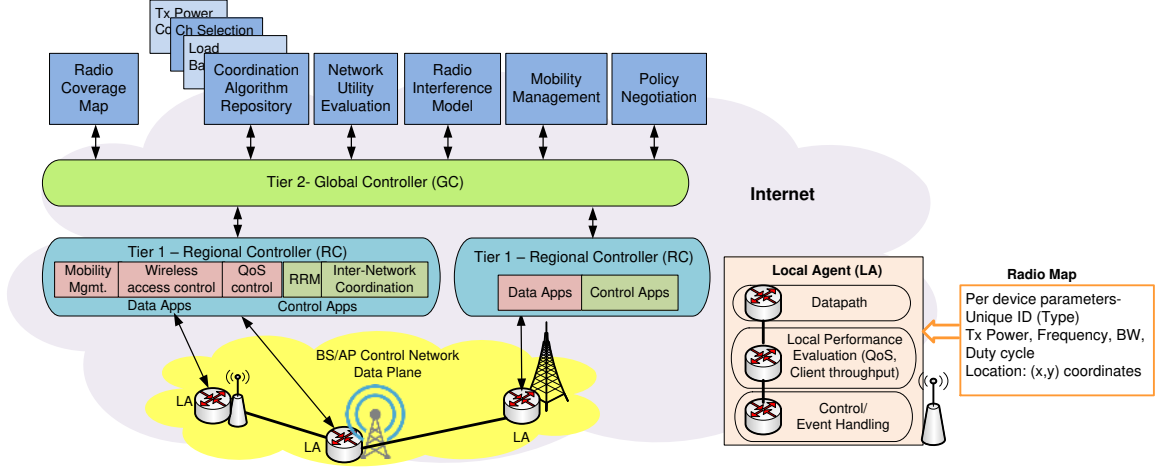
Tx Power Co

Ch Selection

Load Ba

Radio Coverage Map

Coordination Algorithm Repository

Network Utility Evaluation

Radio Interference Model

Mobility Management

Policy Negotiation

Tier 2- Global Controller (GC)

Internet

Tier 1 – Regional Controller (RC)

Mobility Mgmt.

Wireless access control

QoS control

RRM

Inter-Network Coordination

Data Apps

Control Apps

Tier 1 – Regional Controller (RC)

Data Apps

Control Apps

BS/AP Control Network Data Plane

LA

LA

LA

Local Agent (LA)

Datapath

Local Performance Evaluation (QoS, Client throughput)

Control/ Event Handling

Radio Map

Per device parameters- Unique ID (Type)
Tx Power, Frequency, BW, Duty cycle
Location: (x,y) coordinates